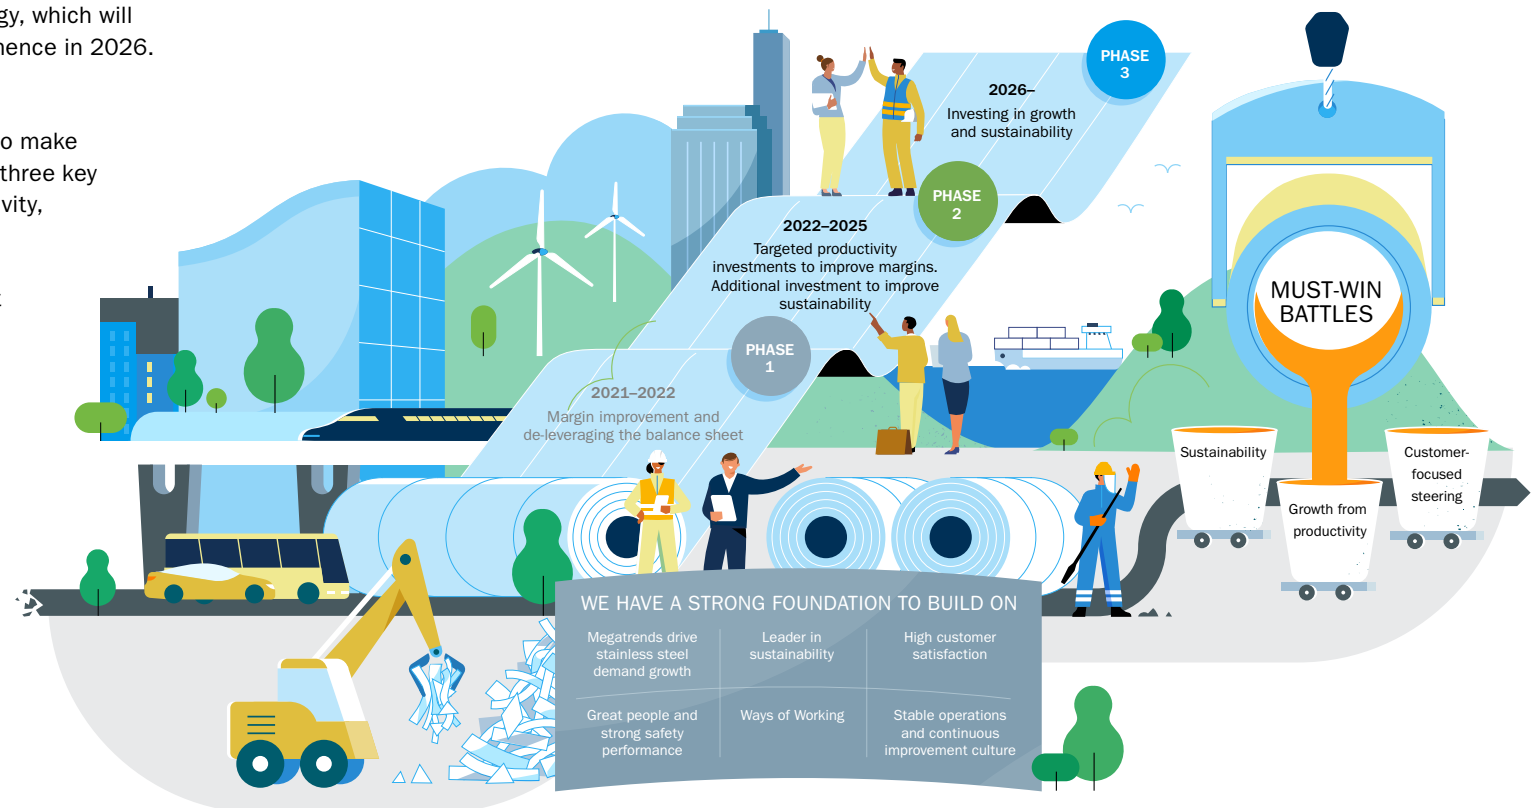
gy, which will
nence in 2026.

o make
three key
vity,

PHASE 3

2026–
Investing in growth and sustainability

PHASE 2

2022–2025
Targeted productivity investments to improve margins. Additional investment to improve sustainability

PHASE 1

2021–2022
Margin improvement and de-leveraging the balance sheet

MUST-WIN BATTLES

Sustainability

Growth from productivity

Customer-focused steering

WE HAVE A STRONG FOUNDATION TO BUILD ON

| Megatrends drive stainless steel demand growth | Leader in sustainability | High customer satisfaction |
|---|---|---|
| Great people and strong safety performance | Ways of Working | Stable operations and continuous improvement culture |